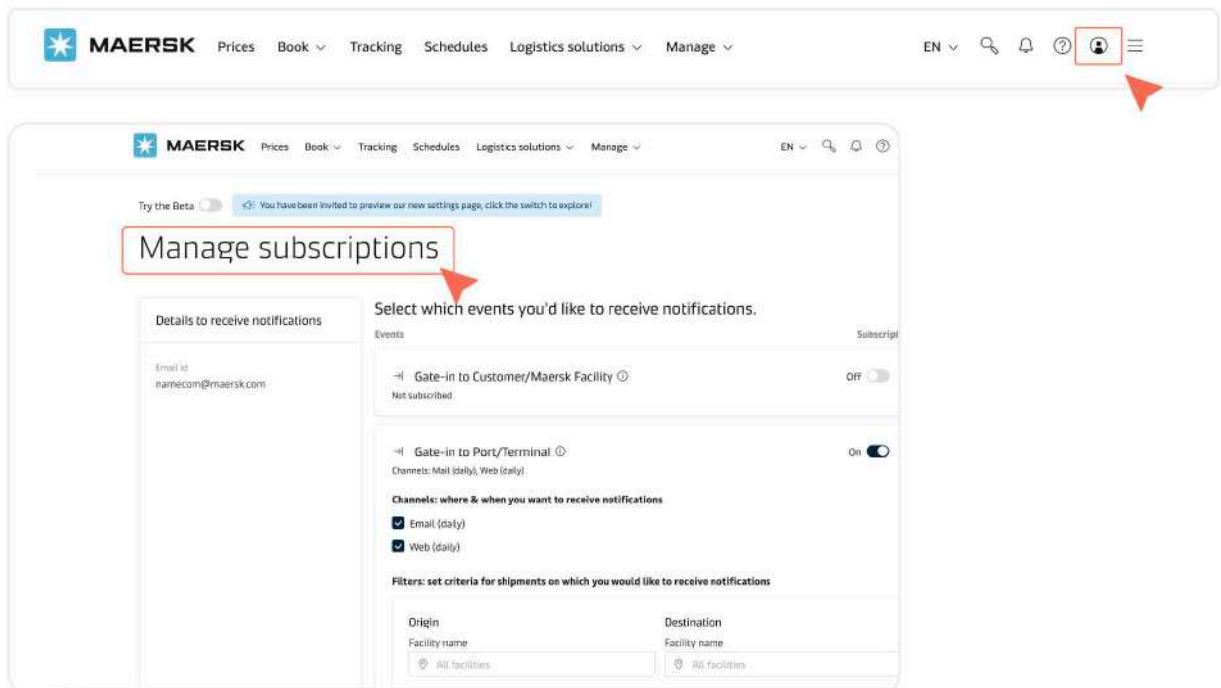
MAERSK Prices Book Tracking Schedules Logistics solutions Manage EN

MAERSK Prices Book Tracking Schedules Logistics solutions Manage EN

Try the Beta You have been invited to preview our new settings page, click the switch to explore!

Manage subscriptions

Details to receive notifications

Email id
namecom@maersk.com

Select which events you'd like to receive notifications.

Events Subscripi

Gate-in to Customer/Maersk Facility Off
Not subscribed

Gate-in to Port/Terminal On
Channels: Mail (daily), Web (daily)

Channels: where & when you want to receive notifications

Email (daily)

Web (daily)

Filters: set criteria for shipments on which you would like to receive notifications

Origin
Facility name
All facilities

Destination
Facility name
All facilities